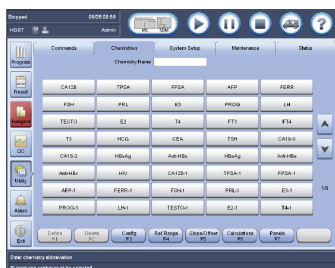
Stopped
08/28 05:58
HOST
Admin

Program
Result
Reagent
QC
Utility
Alarm
Exit

Commands
Chemistries
System Setup
Maintenance
Status

Chemistry Name

| CA125 | TPSA | FPSA | AFP | FERR |
|---|---|---|---|---|
| FSH | PRL | E3 | PROG | LH |
| TESTO | E2 | T4 | FT3 | FT4 |
| T3 | HCG | CEA | TSH | CA19-9 |
| CA15-3 | HBeAg | Anti-HBs | HBsAg | Anti-HBe |
| Anti-HBc | HIV | CA125-1 | TPSA-1 | FPSA-1 |
| AFP-1 | FERR-1 | FSH-1 | PRL-1 | E3-1 |
| PROG-1 | LH-1 | TESTO-1 | E2-1 | T4-1 |

1/3

Define F1
Delete F2
Config F3
Ref Range F4
Slope/Offset F5
Calculations F6
Panels F7

Enter chemistry abbreviation
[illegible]